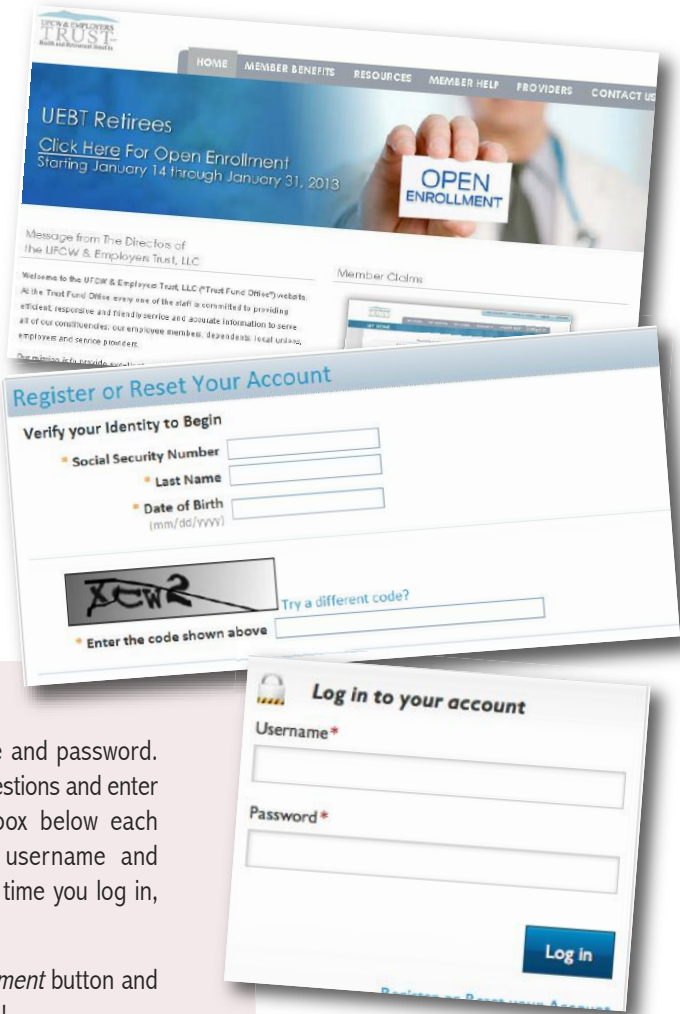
UFCW & EMPLOYERS TRUST

HOME MEMBER BENEFITS RESOURCES MEMBER HELP PROVIDERS CONTACT US

UEBT Retirees

Click Here For Open Enrollment Starting January 14 through January 31, 2013

OPEN ENROLLMENT

Message from The Directors of the UFCW & Employers Trust, LLC

Welcome to the UFCW & Employers Trust, LLC ("Trust Fund Office") website. At the Trust Fund Office every one of the staff is committed to providing efficient, responsive and friendly service and accurate information to serve all of our constituencies: our employee members, dependents, local unions, employers and service providers.

Our mission is to provide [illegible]

Member Claims

Register or Reset Your Account

Verify your Identity to Begin

* Social Security Number

* Last Name

* Date of Birth (mm/dd/yyyy)

Try a different code?

* Enter the code shown above

e and password. estions and enter box below each username and time you log in,

ment button and

Log in to your account

Username*

Password*

Log in

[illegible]